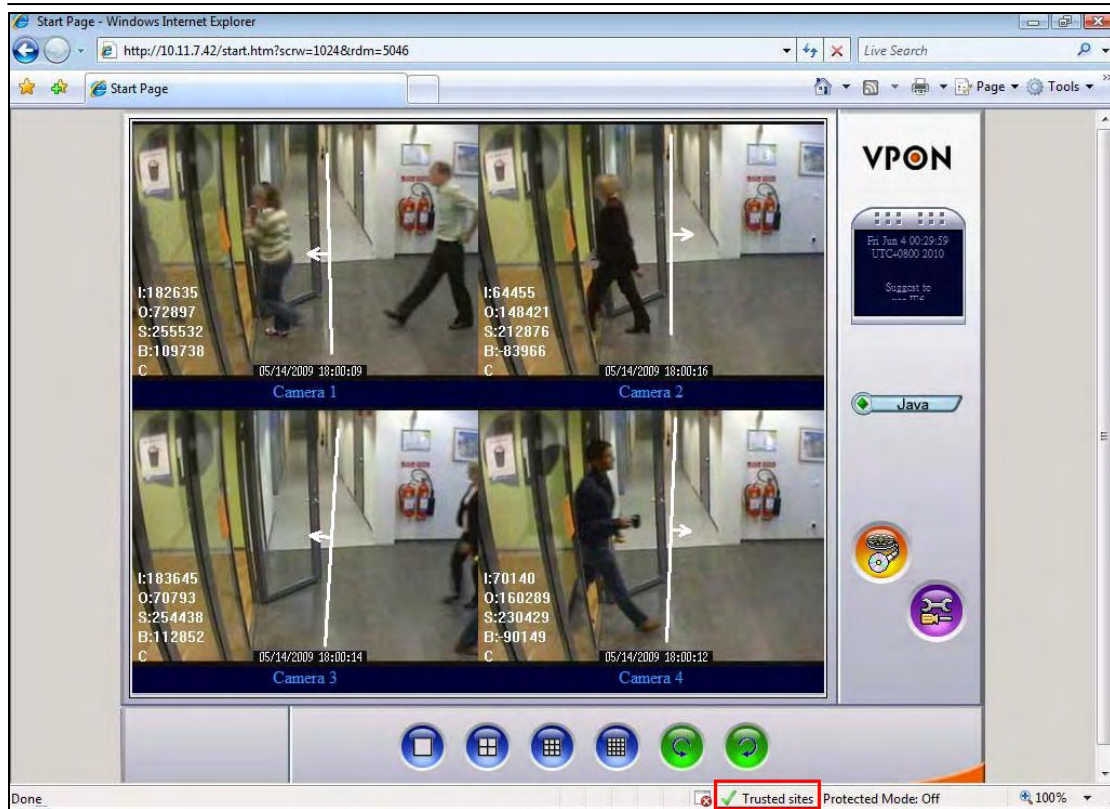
Start Page - Windows Internet Explorer

http://10.11.7.42/start.htm?scrw=1024&rdm=5046

Live Search

Start Page

Page ▾ Tools ▾

VPON

Fri Jun 4 00:29:59 UTC+0800 2010

Suggest to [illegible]

I:182635
O:72897
S:255532
B:109738
C
05/14/2009 18:00:09
Camera 1

I:64455
O:148421
S:212876
B:-83966
C
05/14/2009 18:00:16
Camera 2

Java

I:183645
O:70793
S:254438
B:112852
C
05/14/2009 18:00:14
Camera 3

I:70140
O:160289
S:230429
B:-90149
C
05/14/2009 18:00:12
Camera 4

Done

Trusted sites Protected Mode: Off

100%